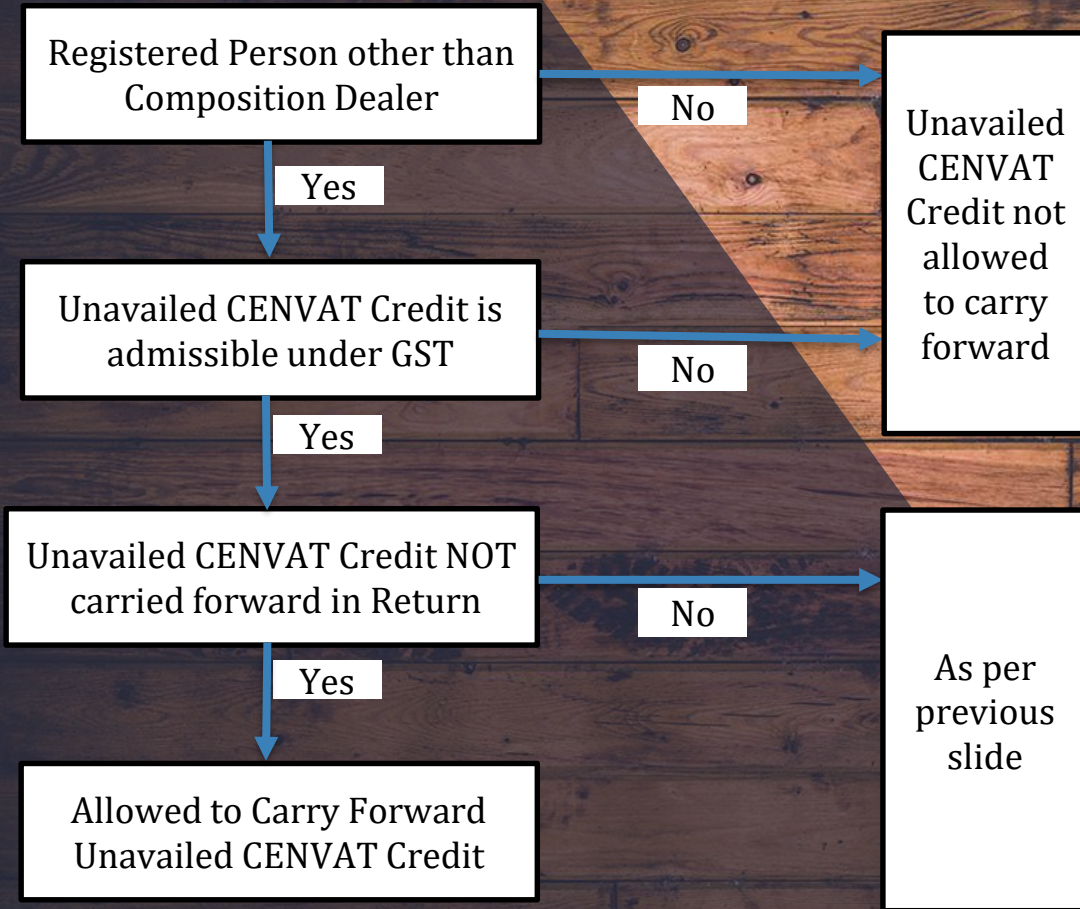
Registered Person other than Composition Dealer

No

Unavailed CENVAT Credit not allowed to carry forward

Yes

Unavailed CENVAT Credit is admissible under GST

No

Yes

Unavailed CENVAT Credit NOT carried forward in Return

No

As per previous slide

Yes

Allowed to Carry Forward Unavailed CENVAT Credit